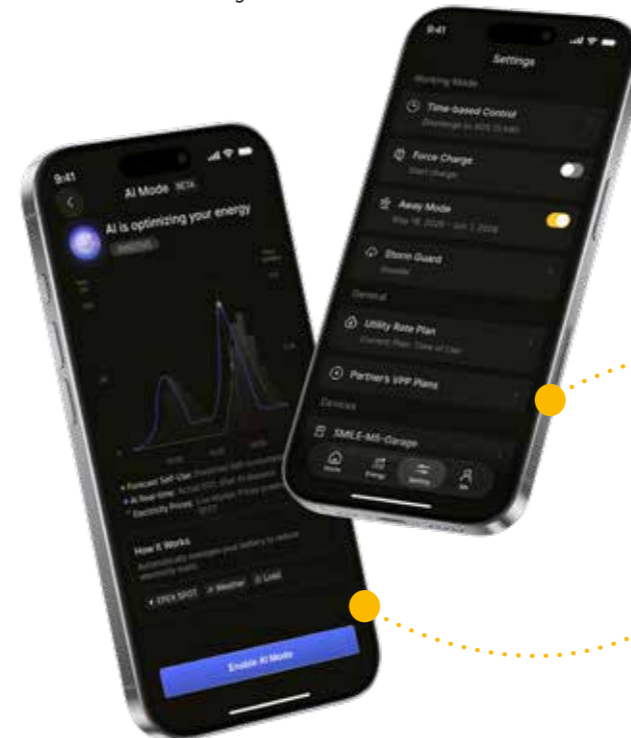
9:41
AI Mode BETA
AI is optimizing your energy
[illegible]
• Forecast Self-Use: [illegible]
• AI Real-time: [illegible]
• Electricity Prices: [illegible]
How it Works
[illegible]
EPEX SPOT
Weather
Load
Enable AI Mode

9:41
Settings
Working Mode
Time-based Control
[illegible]
Force Charge
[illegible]
Away Mode
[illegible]
Storm Guard
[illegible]
General
Utility Rate Plan
Current Plan: Time of Use
Partners VPP Plans
Devices
SMILE-M5-Garage
Home
Energy
Setting
Me